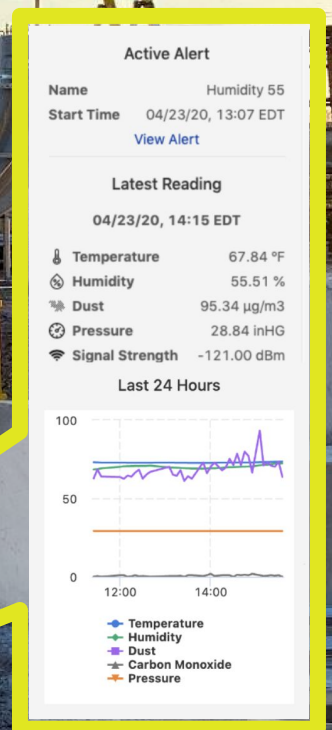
Active Alert

| | |
|---|---|
| Name | Humidity 55 |
| Start Time | 04/23/20, 13:07 EDT |

View Alert

Latest Reading

04/23/20, 14:15 EDT

| | |
|---|---|
| Temperature | 67.84 °F |
| Humidity | 55.51 % |
| Dust | 95.34 µg/m3 |
| Pressure | 28.84 inHG |
| Signal Strength | -121.00 dBm |

Last 24 Hours

100
50
0
12:00
14:00

Temperature
Humidity
Dust
Carbon Monoxide
Pressure